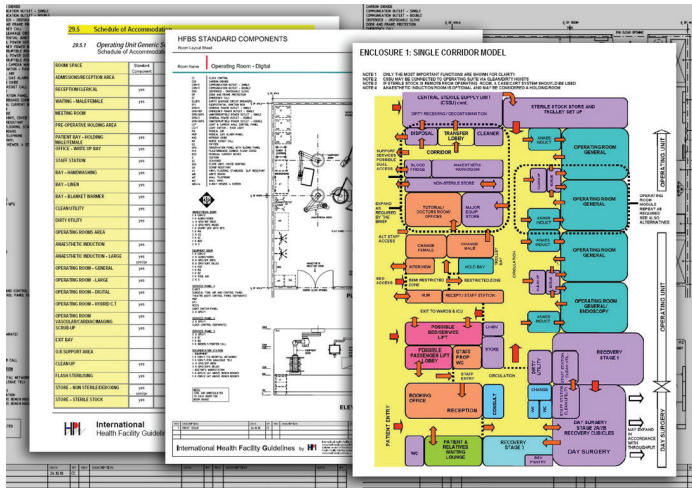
29.5 Schedule of Accommodation

29.5.1 Operating Unit Generic Schedule of Accommodation

| ROOM SPACE | Standard Component |
|---|---|
| ADMISSION/RECEPTION AREA | |
| RECEPTION/CLERICAL | yes |
| WAITING – MALE/FEMALE | yes |
| MEETING ROOM | yes |
| PRE-OPERATIVE HOLDING AREA | |
| PATIENT BAY – HOLDING MALE/FEMALE | yes |
| OFFICE – WRITE UP BAY | yes |
| STAFF STATION | yes |
| BAY – HANDWASHING | yes |
| BAY – LINEN | yes |
| BAY – BLANKET WARMER | yes |
| CLEAN UTILITY | yes |
| DIRTY UTILITY | yes |
| OPERATING ROOM AREA | |
| ANAESTHETIC INDUCTION | yes |
| ANAESTHETIC INDUCTION – LARGE | yes |
| OPERATING ROOM – GENERAL | yes |
| OPERATING ROOM – LARGE | yes |
| OPERATING ROOM – DIGITAL | yes |
| OPERATING ROOM – HYBRID CT | yes |
| OPERATING ROOM VASCULAR/CARDIAC/IMAGING SCRUB-UP | yes |
| EXIT BAY | |
| O.R SUPPORT AREA | |
| CLEAN UP | yes |
| FLASH STERILISING | yes |
| STORE – NON STERILE/BOOKING | yes |
| STORE – STERILE STOCK | yes |

International Health Facility Guidelines

HFBS STANDARD COMPONENTS
Room Layout Sheet
Room Name: Operating Room - Digital

International Health Facility Guidelines

ENCLOSURE 1: SINGLE CORRIDOR MODEL

NOTE 1 ONLY THE MOST IMPORTANT FUNCTIONS ARE SHOWN FOR CLARITY
NOTE 2 CSSU MAY BE CONNECTED TO OPERATING SUITE VIA CLEAN/DIRTY HOISTS
NOTE 3 IF STERILE STOCK IS REMOTE FROM OPERATING ROOM, A CASE CART SYSTEM SHOULD BE USED
NOTE 4 ANAESTHETIC INDUCTION ROOM IS OPTIONAL AND MAY BE CONSIDERED A HOLDING ROOM

CENTRAL STERILE SUPPLY UNIT (CSSU) (ref.)
DIRTY RECEIVING / DECONTAMINATION
DISPOSAL
TRANSFER LOBBY
CLEANER
STERILE STOCK STORE AND TROLLEY SET UP
CORRIDOR
SUPPORT SERVICES POSSIBLE DUAL ACCESS
BLOOD FRIDGE
ANAESTHETIC WORKROOM
NON-STERILE STORE
ANAES INDUCT
OPERATING ROOM GENERAL
TUTORIAL / DOCTORS ROOM OFFICES
MAJOR EQUIP STORE
EXPAND AS REQUIRED BY THE SERVICE
ALT STAFF ACCESS
CHANGE FEMALE
CHANGE MALE
ANAES INDUCT
OPERATING ROOM GENERAL
OPERATING UNIT
OPERATING ROOM MODULE REPEAT AS REQUIRED REFER NOTE ALTERNATIVES
INTERVIEW
HOLD BAY
BED ACCESS
SEMI RESTRICTED ZONE
RESTRICTED ZONE
CIRCULATION
ANAES INDUCT
OPERATING ROOM GENERAL
HUB
RECEPT / STAFF STATION
EXIT TO WARDS & ICU
ANAES INDUCT
OPERATING ROOM GENERAL / ENDOSCOPY
POSSIBLE BED/SERVICE LIFT
LINEN
POSSIBLE PASSENGER LIFT LOBBY
STAFF PROP WC
STORE
STAFF ENTRY
CIRCULATION
DIRTY UTILITY
CLEAN UTILITY
RECOVERY STAGE 1
OPERATING UNIT
BOOKING OFFICE
RECEPTION
CONSULT
CHANGE
WC
WC
DAY SURGERY STAGE 2B/2B RECOVERY CUBICLES
MAY EXPAND IN ACCORDANCE WITH WORKLOAD
PATIENT ENTRY
WC
PATIENT & RELATIVES WAITING LOUNGE
RECOVERY STAGE 3
BEV PANTRY
DAY SURGERY
DAY SURGERY